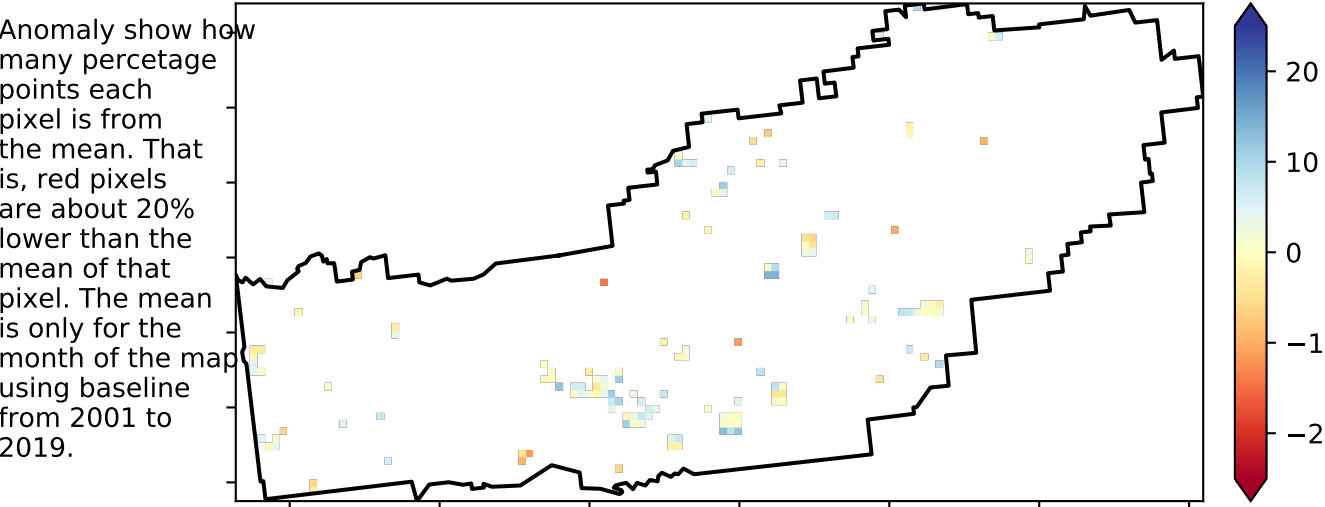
Anomaly show how many percetage points each pixel is from the mean. That is, red pixels are about 20% lower than the mean of that pixel. The mean is only for the month of the map using baseline from 2001 to 2019.

20
10
0
−1
−2